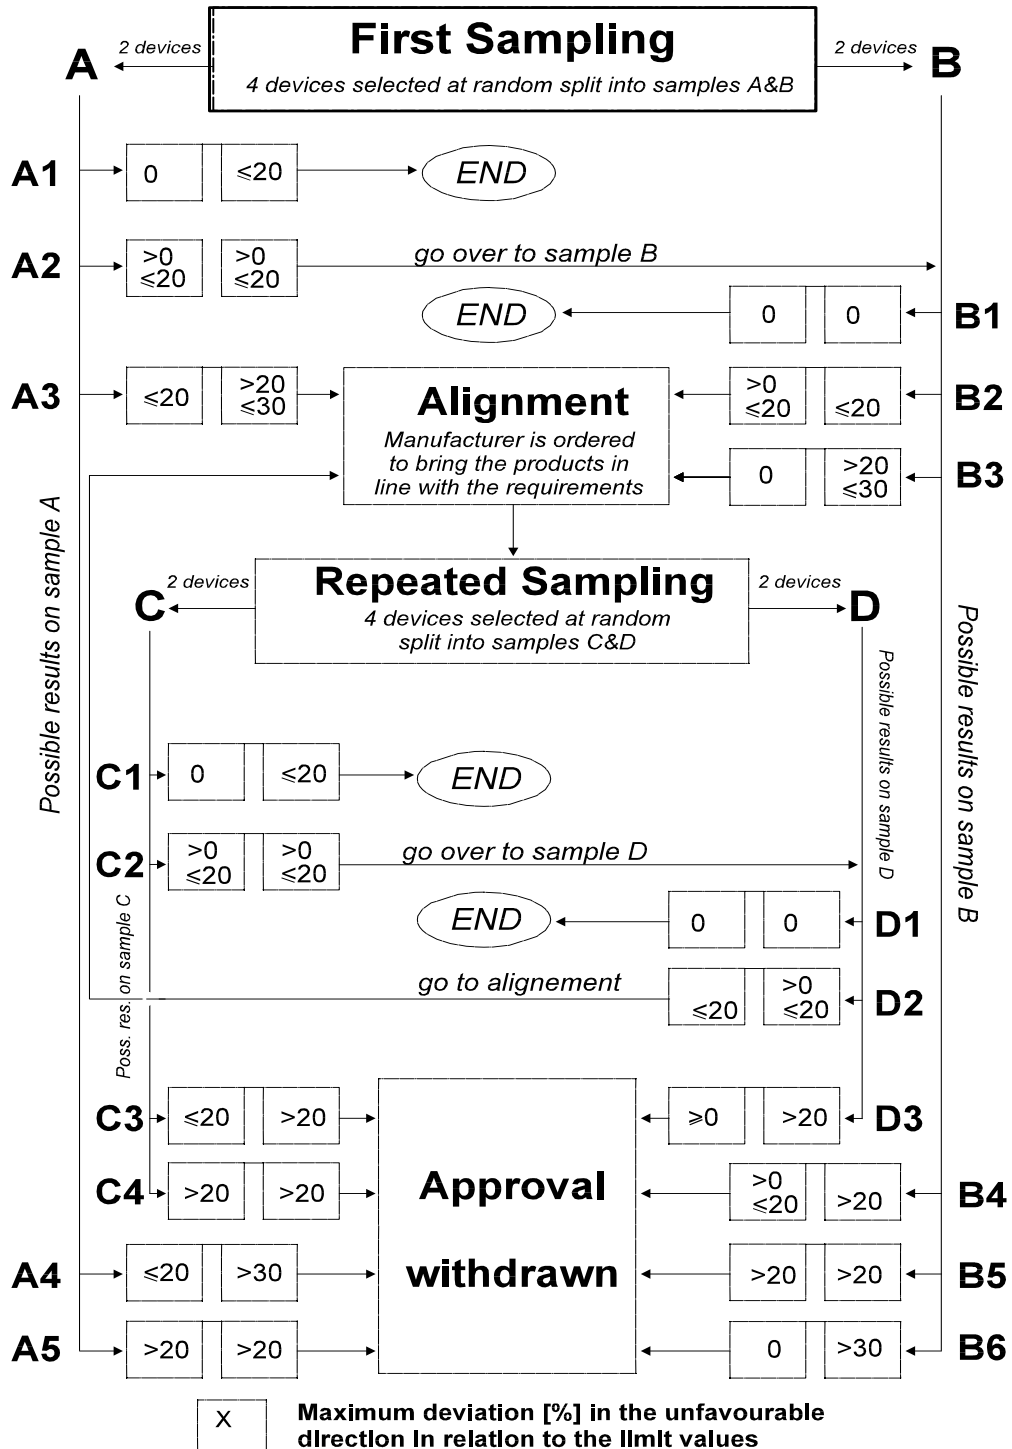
First Sampling

4 devices selected at random split into samples A&B

2 devices

A

2 devices

B

A1

0

≤20

END

A2

>0 ≤20

>0 ≤20

go over to sample B

END

0

0

B1

A3

≤20

>20 ≤30

Alignment

Manufacturer is ordered to bring the products in line with the requirements

>0 ≤20

≤20

B2

0

>20 ≤30

B3

Possible results on sample A

Repeated Sampling

4 devices selected at random split into samples C&D

2 devices

C

2 devices

D

Possible results on sample D

Possible results on sample B

C1

0

≤20

END

C2

>0 ≤20

>0 ≤20

go over to sample D

END

0

0

D1

go to alignement

≤20

>0 ≤20

D2

Poss. res. on sample C

C3

≤20

>20

Approval

withdrawn

≥0

>20

D3

C4

>20

>20

>0 ≤20

>20

B4

A4

≤20

>30

>20

>20

B5

A5

>20

>20

0

>30

B6

X

Maximum deviation [%] in the unfavourable dlrectlon ln relation to the llmlt values